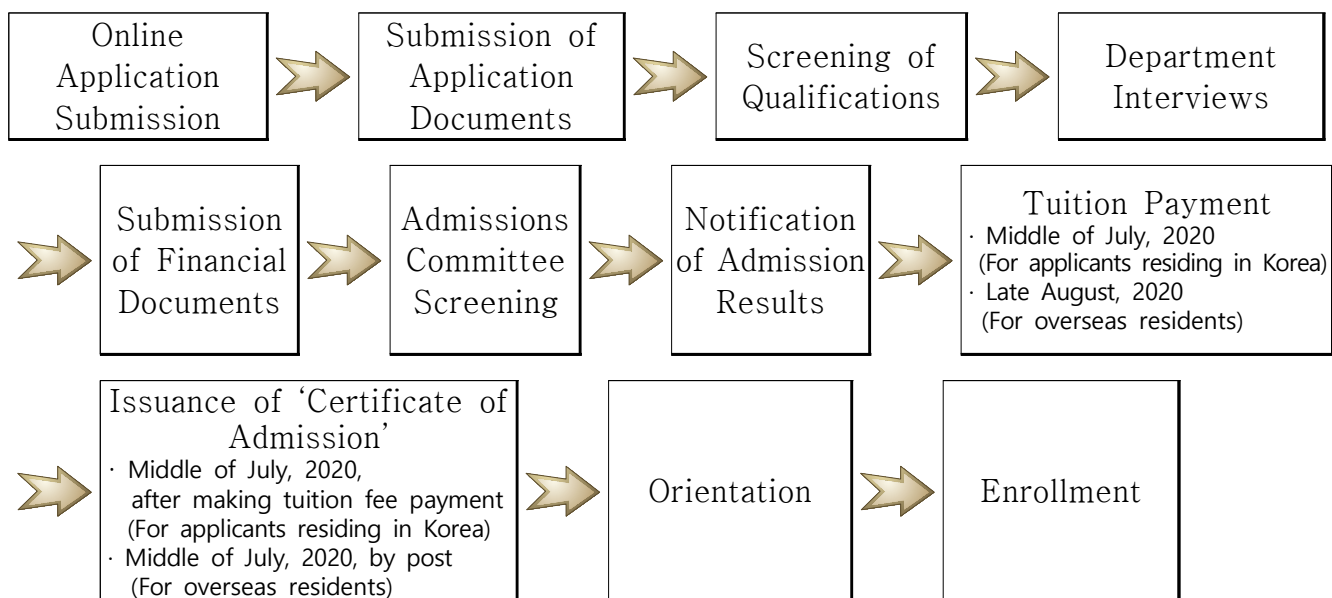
Online Application Submission

Submission of Application Documents

Screening of Qualifications

Department Interviews

Submission of Financial Documents

Admissions Committee Screening

Notification of Admission Results

Tuition Payment
· Middle of July, 2020 (For applicants residing in Korea)
· Late August, 2020 (For overseas residents)

Issuance of 'Certificate of Admission'
· Middle of July, 2020, after making tuition fee payment (For applicants residing in Korea)
· Middle of July, 2020, by post (For overseas residents)

Orientation

Enrollment